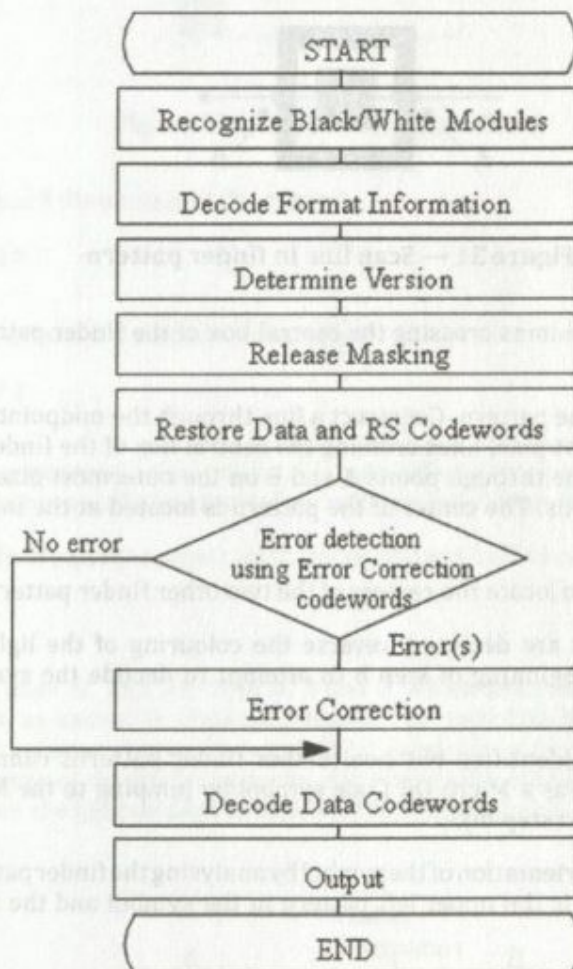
START

Recognize Black/White Modules

Decode Format Information

Determine Version

Release Masking

Restore Data and RS Codewords

No error

Error detection using Error Correction codewords

Error(s)

Error Correction

Decode Data Codewords

Output

END